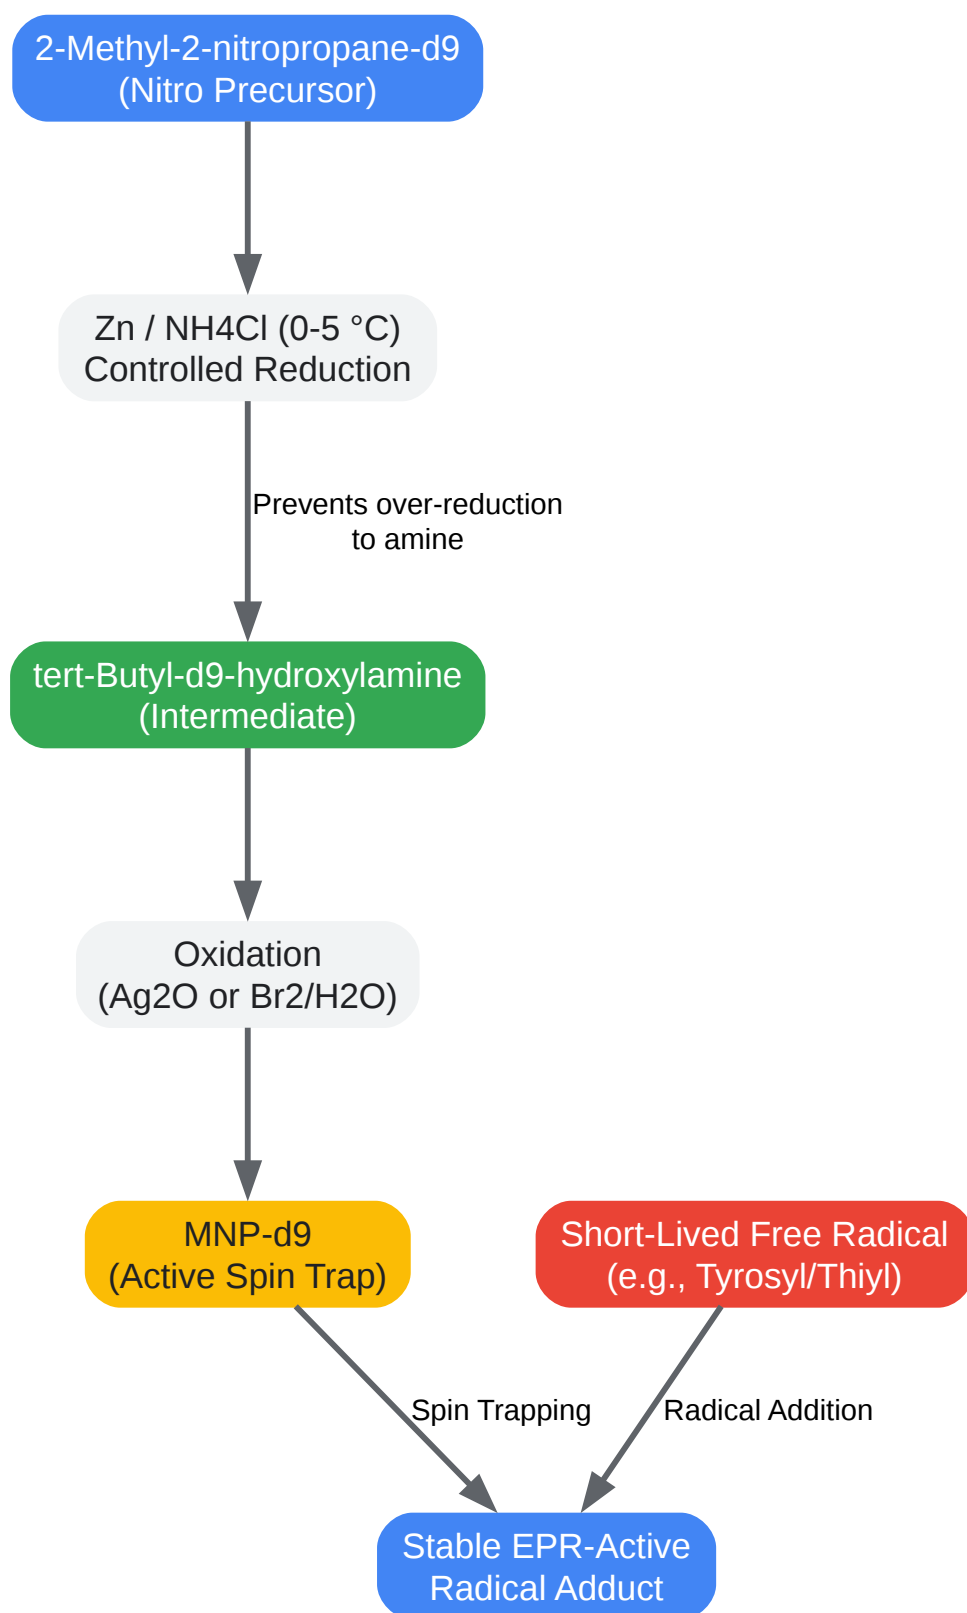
2-Methyl-2-nitropropane-d9
(Nitro Precursor)

Zn / NH4Cl (0-5 °C)
Controlled Reduction

Prevents over-reduction to amine

tert-Butyl-d9-hydroxylamine
(Intermediate)

Oxidation
(Ag2O or Br2/H2O)

MNP-d9
(Active Spin Trap)

Short-Lived Free Radical
(e.g., Tyrosyl/Thiyl)

Spin Trapping

Radical Addition

Stable EPR-Active
Radical Adduct